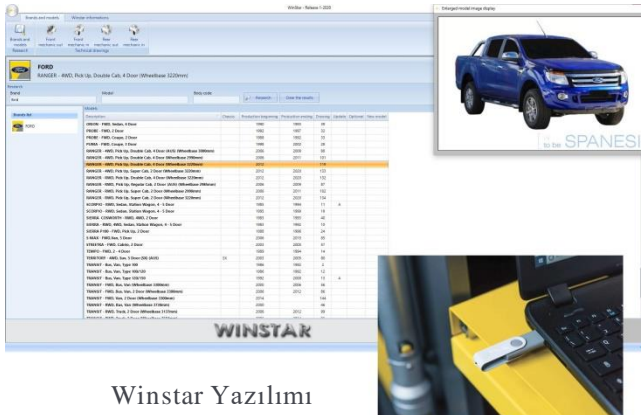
Winstar - Release 1-2000

Brands and models | Vehicle information

Brands and models | Front mechanic cut | Front mechanic rs | Rear mechanic and | Rear mechanic rs

Research | Technical drawings

FORD
RANGER - 4WD, Pick Up, Double Cab, 4 Door (Wheelbase 3220mm)

Research | Clear the results

Enlarged model image display

SPANESI

WINSTAR

Winstar Yazılımı